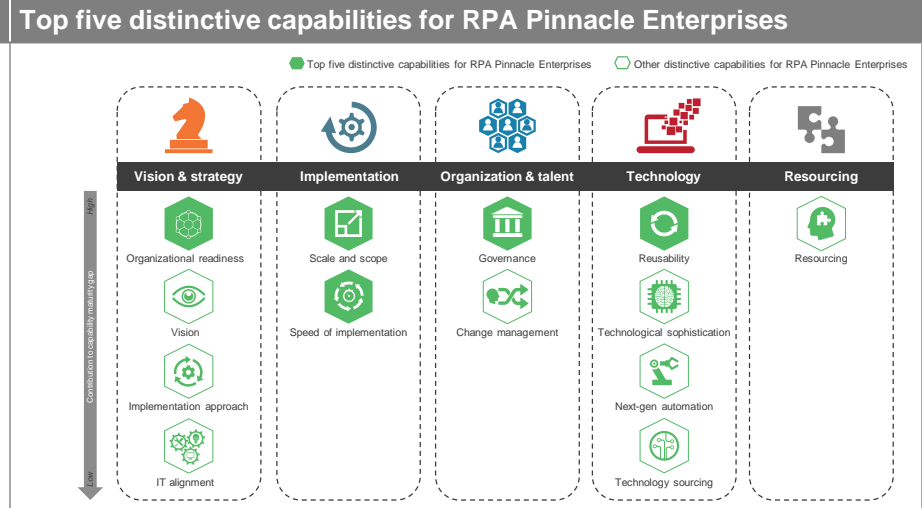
Top five distinctive capabilities for RPA Pinnacle Enterprises

Top five distinctive capabilities for RPA Pinnacle Enterprises
Other distinctive capabilities for RPA Pinnacle Enterprises

High
Contribution to capability maturity gap
Low

Vision & strategy
Organizational readiness
Vision
Implementation approach
IT alignment

Implementation
Scale and scope
Speed of implementation

Organization & talent
Governance
Change management

Technology
Reusability
Technological sophistication
Next-gen automation
Technology sourcing

Resourcing
Resourcing